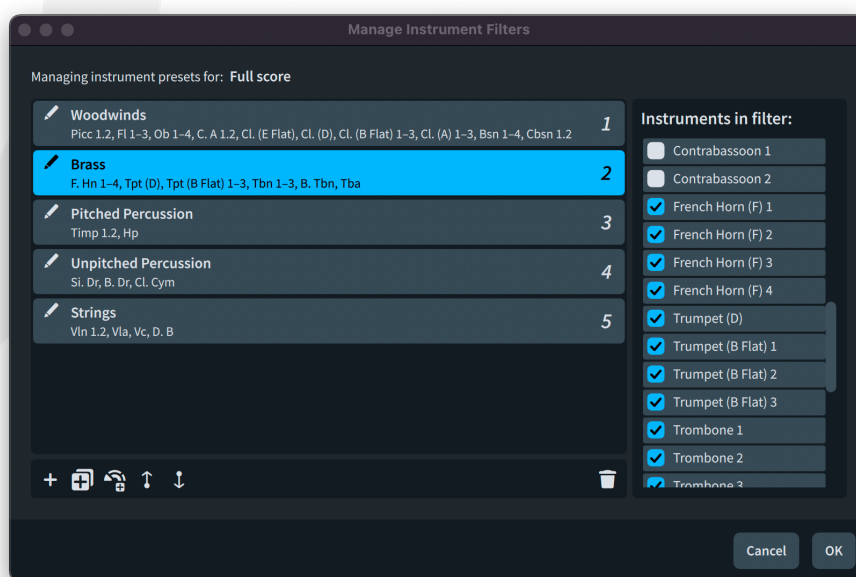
Manage Instrument Filters

Managing instrument presets for: Full score

Woodwinds
Picc 1.2, Fl 1–3, Ob 1–4, C. A 1.2, Cl. (E Flat), Cl. (D), Cl. (B Flat) 1–3, Cl. (A) 1–3, Bsn 1–4, Cbsn 1.2
1

Brass
F. Hn 1–4, Tpt (D), Tpt (B Flat) 1–3, Tbn 1–3, B. Tbn, Tba
2

Pitched Percussion
Timp 1.2, Hp
3

Unpitched Percussion
Si. Dr, B. Dr, Cl. Cym
4

Strings
Vln 1.2, Vla, Vc, D. B
5

Instruments in filter:
Contrabassoon 1
Contrabassoon 2
French Horn (F) 1
French Horn (F) 2
French Horn (F) 3
French Horn (F) 4
Trumpet (D)
Trumpet (B Flat) 1
Trumpet (B Flat) 2
Trumpet (B Flat) 3
Trombone 1
Trombone 2
Trombone 3

Cancel
OK